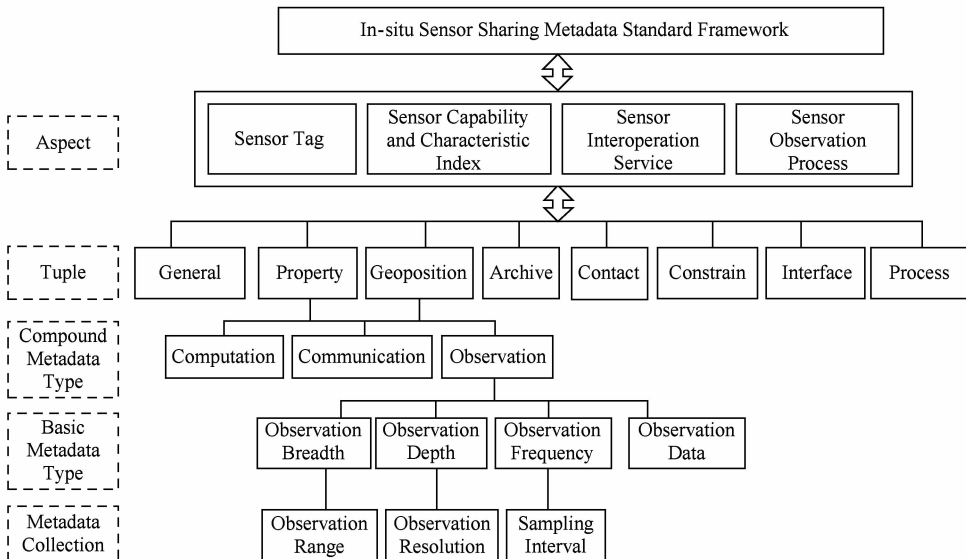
In-situ Sensor Sharing Metadata Standard Framework

Aspect

Sensor Tag

Sensor Capability and Characteristic Index

Sensor Interoperation Service

Sensor Observation Process

Tuple

General

Property

Geoposition

Archive

Contact

Constrain

Interface

Process

Compound Metadata Type

Computation

Communication

Observation

Basic Metadata Type

Observation Breadth

Observation Depth

Observation Frequency

Observation Data

Metadata Collection

Observation Range

Observation Resolution

Sampling Interval